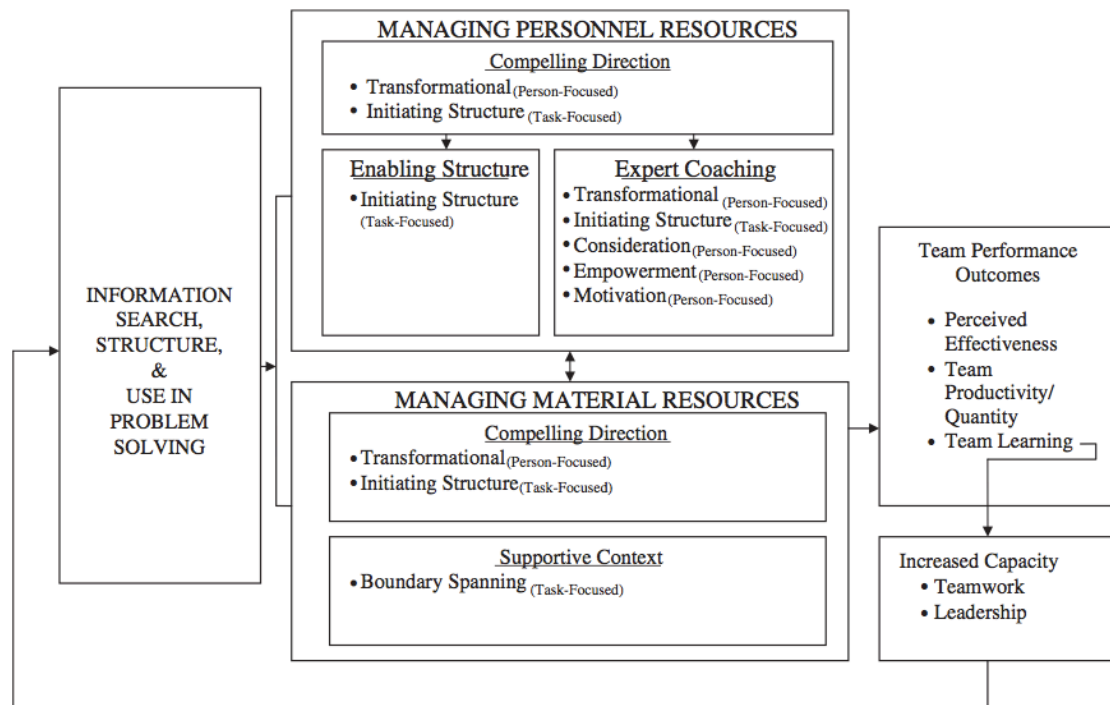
INFORMATION SEARCH, STRUCTURE, & USE IN PROBLEM SOLVING

MANAGING PERSONNEL RESOURCES

Compelling Direction
• Transformational (Person-Focused)
• Initiating Structure (Task-Focused)

Enabling Structure
• Initiating Structure (Task-Focused)

Expert Coaching
• Transformational (Person-Focused)
• Initiating Structure (Task-Focused)
• Consideration (Person-Focused)
• Empowerment (Person-Focused)
• Motivation (Person-Focused)

MANAGING MATERIAL RESOURCES

Compelling Direction
• Transformational (Person-Focused)
• Initiating Structure (Task-Focused)

Supportive Context
• Boundary Spanning (Task-Focused)

Team Performance Outcomes
• Perceived Effectiveness
• Team Productivity/ Quantity
• Team Learning

Increased Capacity
• Teamwork
• Leadership